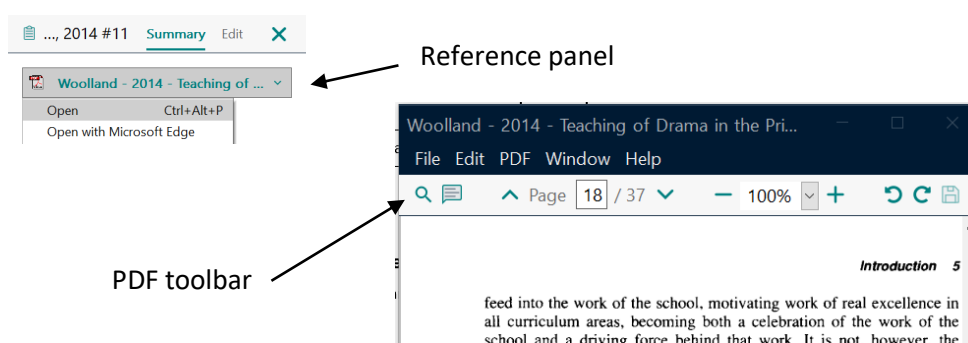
..., 2014 #11 Summary Edit ✕

Woolland - 2014 - Teaching of ...

Open Ctrl+Alt+P
Open with Microsoft Edge

Reference panel

Woolland - 2014 - Teaching of Drama in the Pri...

File Edit PDF Window Help

Page 18 / 37 — 100% +

PDF toolbar

Introduction 5

feed into the work of the school, motivating work of real excellence in all curriculum areas, becoming both a celebration of the work of the school and a driving force behind that work. It is not, however, the